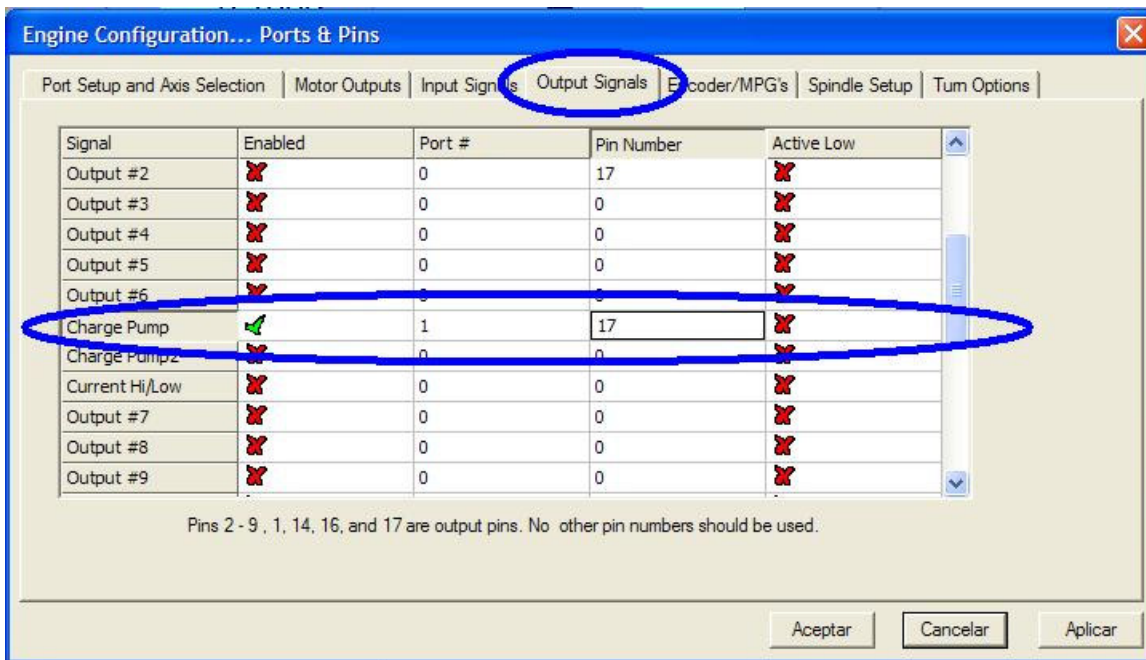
Engine Configuration... Ports & Pins

Port Setup and Axis Selection | Motor Outputs | Input Sign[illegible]s | Output Signals | E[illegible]coder/MPG's | Spindle Setup | Turn Options

| Signal | Enabled | Port # | Pin Number | Active Low |
|---|---|---|---|---|
| Output #2 | ✗ | 0 | 17 | ✗ |
| Output #3 | ✗ | 0 | 0 | ✗ |
| Output #4 | ✗ | 0 | 0 | ✗ |
| Output #5 | ✗ | 0 | 0 | ✗ |
| Output #6 | ✗ | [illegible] | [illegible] | ✗ |
| Charge Pump | ✓ | 1 | 17 | ✗ |
| Charge Pump2 | ✗ | 0 | 0 | ✗ |
| Current Hi/Low | ✗ | 0 | 0 | ✗ |
| Output #7 | ✗ | 0 | 0 | ✗ |
| Output #8 | ✗ | 0 | 0 | ✗ |
| Output #9 | ✗ | 0 | 0 | ✗ |

Pins 2 - 9 , 1, 14, 16, and 17 are output pins. No other pin numbers should be used.

Aceptar | Cancelar | Aplicar